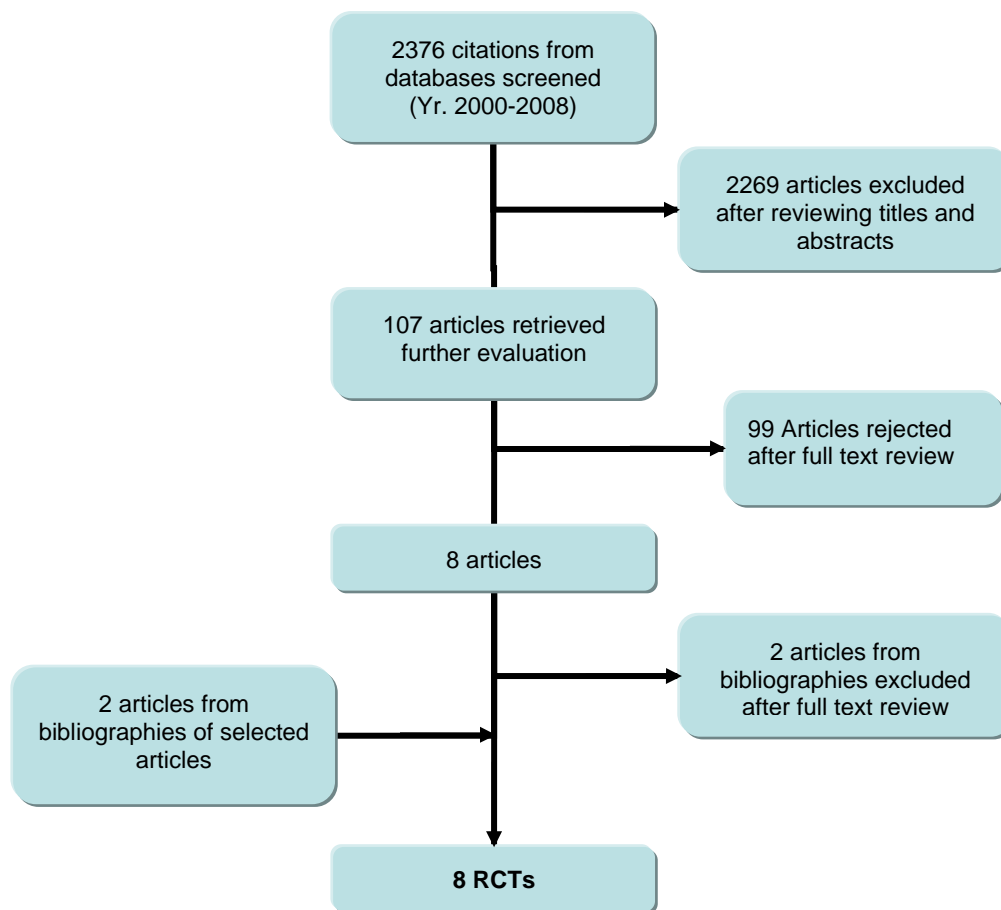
2376 citations from databases screened (Yr. 2000-2008)

2269 articles excluded after reviewing titles and abstracts

107 articles retrieved further evaluation

99 Articles rejected after full text review

8 articles

2 articles from bibliographies excluded after full text review

2 articles from bibliographies of selected articles

8 RCTs